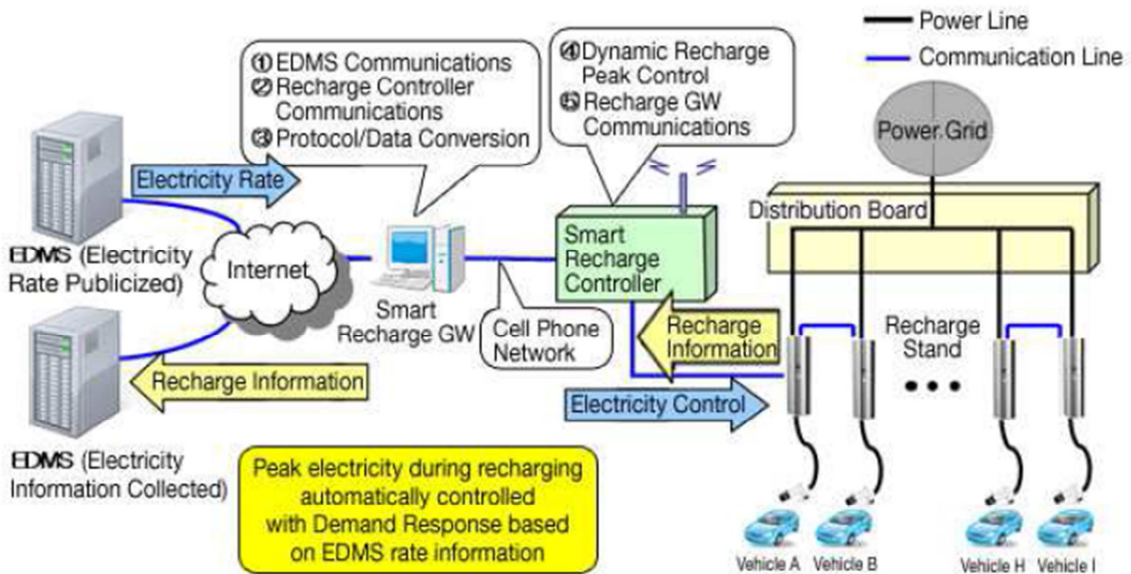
Power Line
Communication Line

① EDMS Communications
② Recharge Controller Communications
③ Protocol/Data Conversion

④ Dynamic Recharge Peak Control
⑤ Recharge GW Communications

Power Grid

Electricity Rate

Distribution Board

EDMS (Electricity Rate Publicized)

Internet

Smart Recharge GW

Smart Recharge Controller

Cell Phone Network

Recharge Information

Recharge Stand

Recharge Information

Electricity Control

EDMS (Electricity Information Collected)

Peak electricity during recharging automatically controlled with Demand Response based on EDMS rate information

Vehicle A Vehicle B Vehicle H Vehicle I